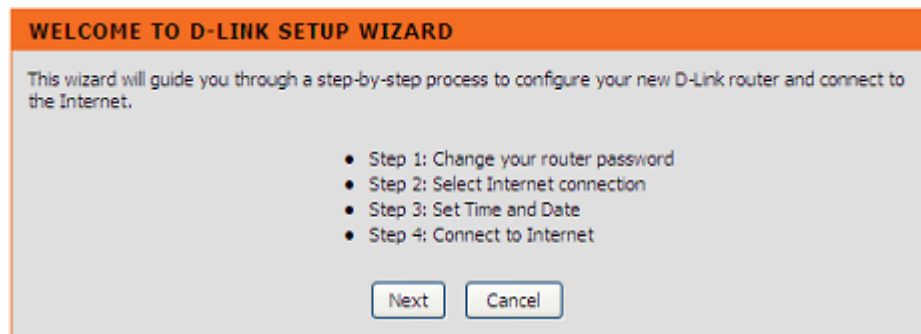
WELCOME TO D-LINK SETUP WIZARD

This wizard will guide you through a step-by-step process to configure your new D-Link router and connect to the Internet.

- Step 1: Change your router password
- Step 2: Select Internet connection
- Step 3: Set Time and Date
- Step 4: Connect to Internet

Next Cancel